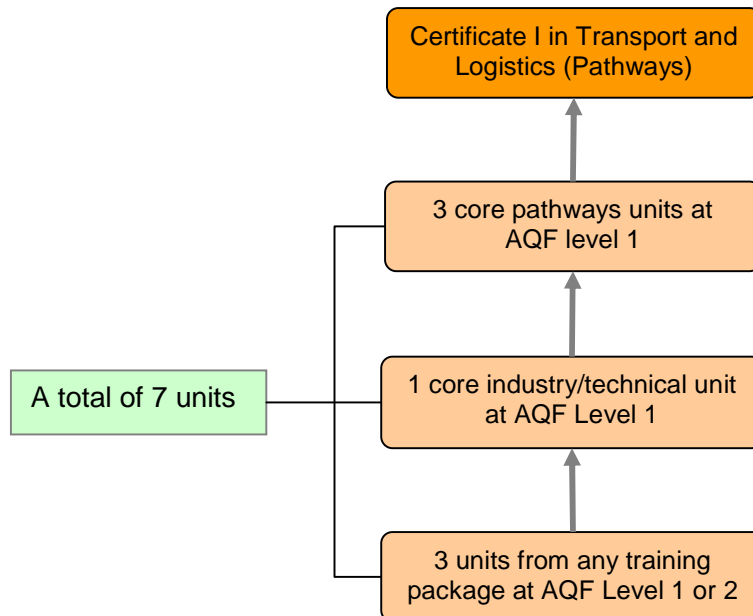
Certificate I in Transport and Logistics (Pathways)

3 core pathways units at AQF level 1

A total of 7 units

1 core industry/technical unit at AQF Level 1

3 units from any training package at AQF Level 1 or 2